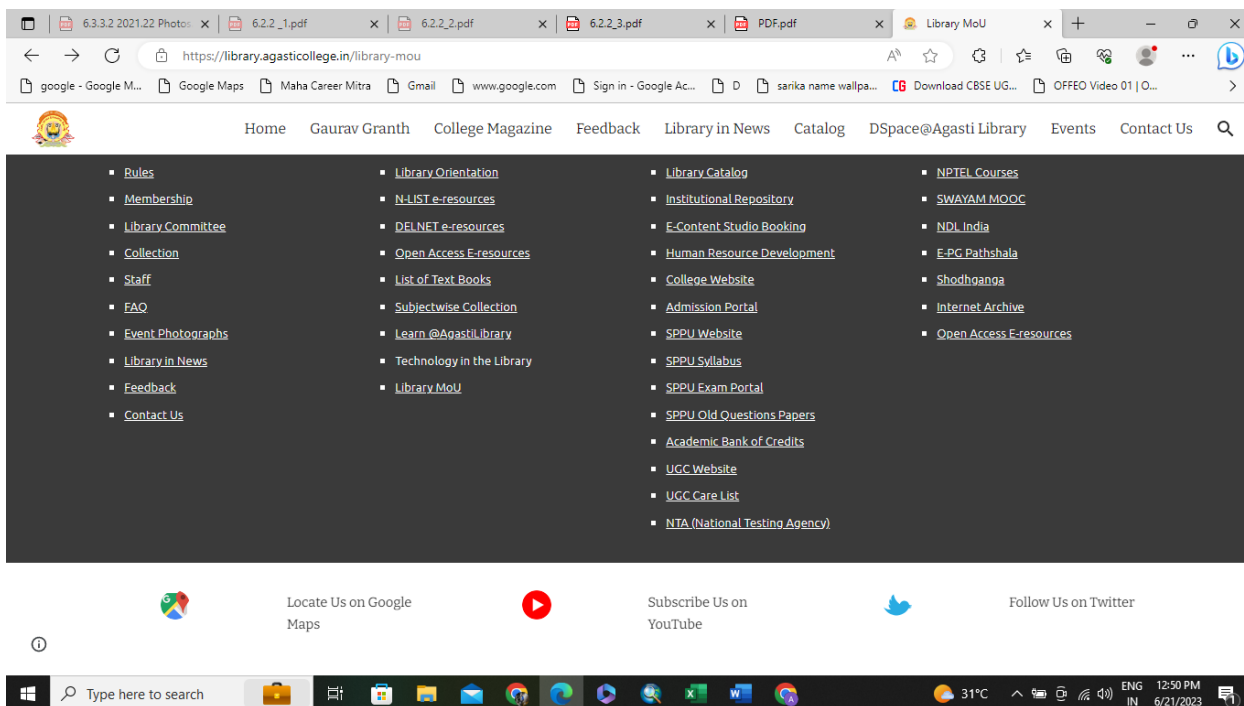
6.3.3.2 2021.22 Photos | 6.2.2_1.pdf | 6.2.2_2.pdf | 6.2.2_3.pdf | PDF.pdf | Library MoU

https://library.agasticollege.in/library-mou

google - Google M... | Google Maps | Maha Career Mitra | Gmail | www.google.com | Sign in - Google Ac... | D | sarika name wallpa... | Download CBSE UG... | OFFEO Video 01 | O...

Home | Gaurav Granth | College Magazine | Feedback | Library in News | Catalog | DSpace@Agasti Library | Events | Contact Us

- Rules
- Membership
- Library Committee
- Collection
- Staff
- FAQ
- Event Photographs
- Library in News
- Feedback
- Contact Us

- Library Orientation
- N-LIST e-resources
- DELNET e-resources
- Open Access E-resources
- List of Text Books
- Subjectwise Collection
- Learn @AgastiLibrary
- Technology in the Library
- Library MoU

- Library Catalog
- Institutional Repository
- E-Content Studio Booking
- Human Resource Development
- College Website
- Admission Portal
- SPPU Website
- SPPU Syllabus
- SPPU Exam Portal
- SPPU Old Questions Papers
- Academic Bank of Credits
- UGC Website
- UGC Care List
- NTA (National Testing Agency)

- NPTEL Courses
- SWAYAM MOOC
- NDL India
- E-PG Pathshala
- Shodhganga
- Internet Archive
- Open Access E-resources

Locate Us on Google Maps

Subscribe Us on YouTube

Follow Us on Twitter

Type here to search

31°C ENG IN 12:50 PM 6/21/2023